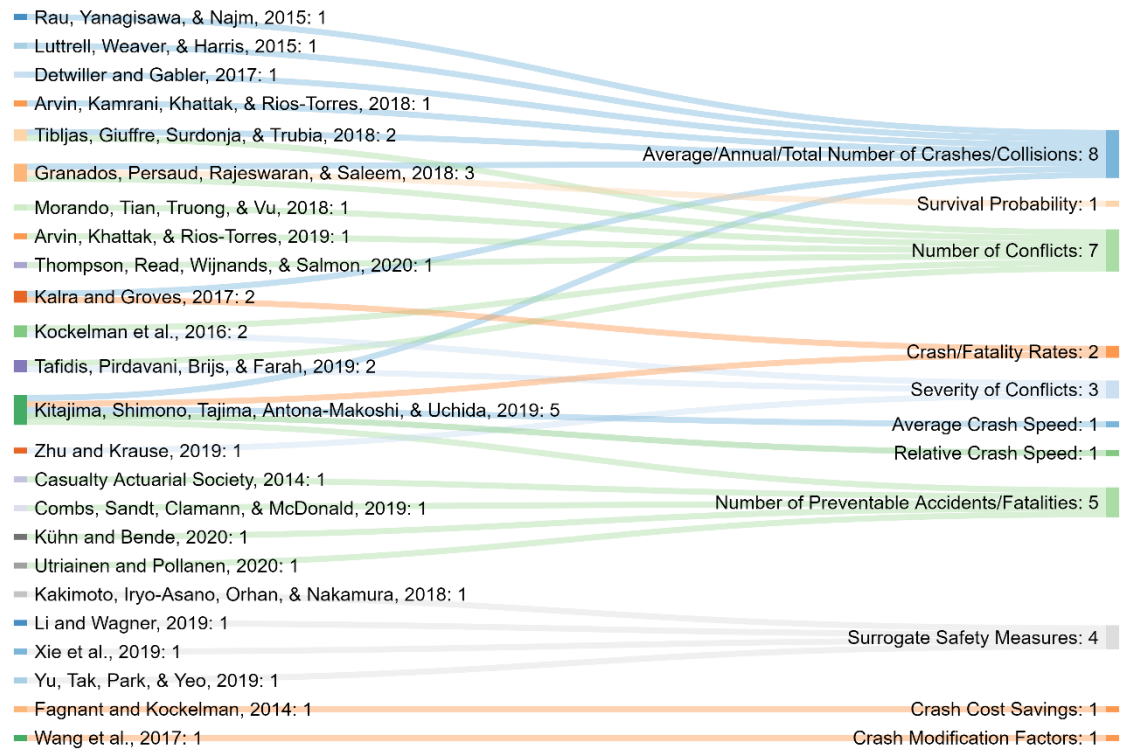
Rau, Yanagisawa, & Najm, 2015: 1
Luttrell, Weaver, & Harris, 2015: 1
Detwiller and Gabler, 2017: 1
Arvin, Kamrani, Khattak, & Rios-Torres, 2018: 1
Tibljas, Giuffre, Surdonja, & Trubia, 2018: 2
Granados, Persaud, Rajeswaran, & Saleem, 2018: 3
Morando, Tian, Truong, & Vu, 2018: 1
Arvin, Khattak, & Rios-Torres, 2019: 1
Thompson, Read, Wijnands, & Salmon, 2020: 1
Kalra and Groves, 2017: 2
Kockelman et al., 2016: 2
Tafidis, Pirdavani, Brijs, & Farah, 2019: 2
Kitajima, Shimono, Tajima, Antona-Makoshi, & Uchida, 2019: 5
Zhu and Krause, 2019: 1
Casualty Actuarial Society, 2014: 1
Combs, Sandt, Clamann, & McDonald, 2019: 1
Kühn and Bende, 2020: 1
Utriainen and Pollanen, 2020: 1
Kakimoto, Iryo-Asano, Orhan, & Nakamura, 2018: 1
Li and Wagner, 2019: 1
Xie et al., 2019: 1
Yu, Tak, Park, & Yeo, 2019: 1
Fagnant and Kockelman, 2014: 1
Wang et al., 2017: 1

Average/Annual/Total Number of Crashes/Collisions: 8
Survival Probability: 1
Number of Conflicts: 7
Crash/Fatality Rates: 2
Severity of Conflicts: 3
Average Crash Speed: 1
Relative Crash Speed: 1
Number of Preventable Accidents/Fatalities: 5
Surrogate Safety Measures: 4
Crash Cost Savings: 1
Crash Modification Factors: 1